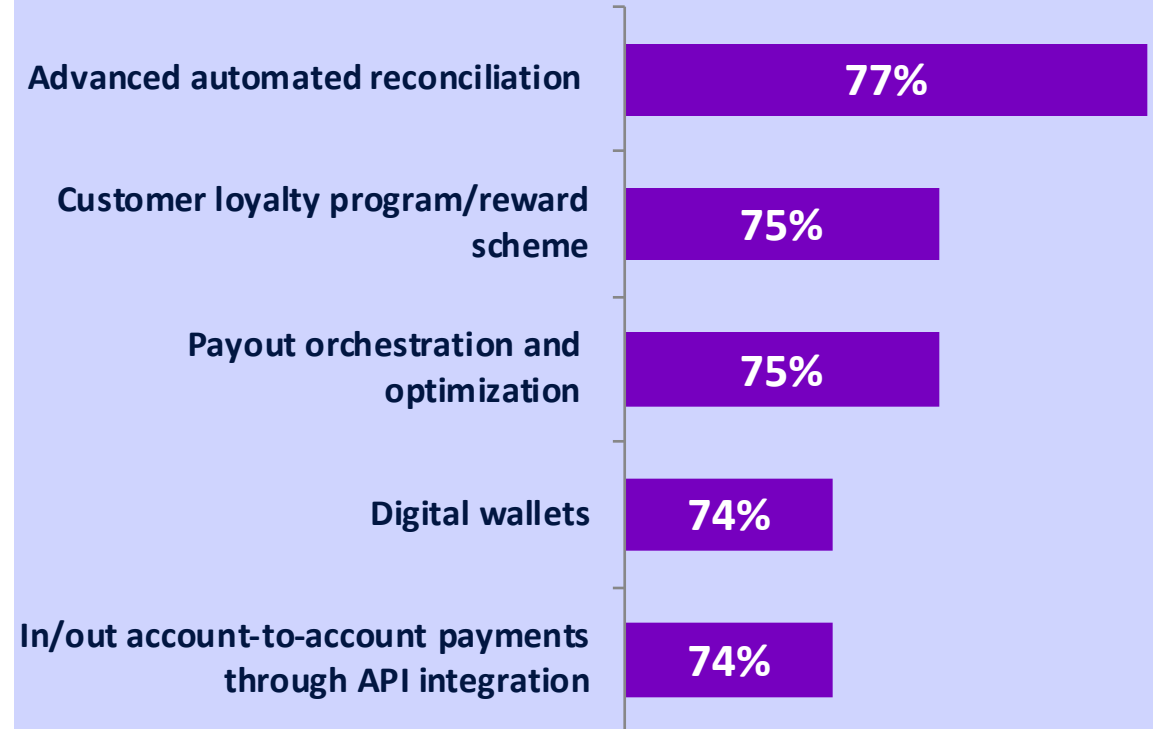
Advanced automated reconciliation
77%

Customer loyalty program/reward scheme
75%

Payout orchestration and optimization
75%

Digital wallets
74%

In/out account-to-account payments through API integration
74%